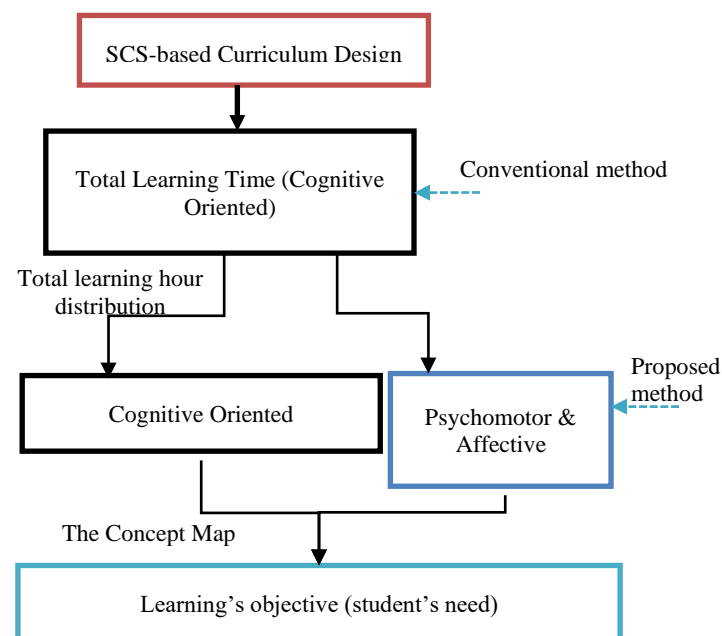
SCS-based Curriculum Design

Total Learning Time (Cognitive Oriented)

Conventional method

Total learning hour distribution

Cognitive Oriented

Psychomotor & Affective

Proposed method

The Concept Map

Learning's objective (student's need)